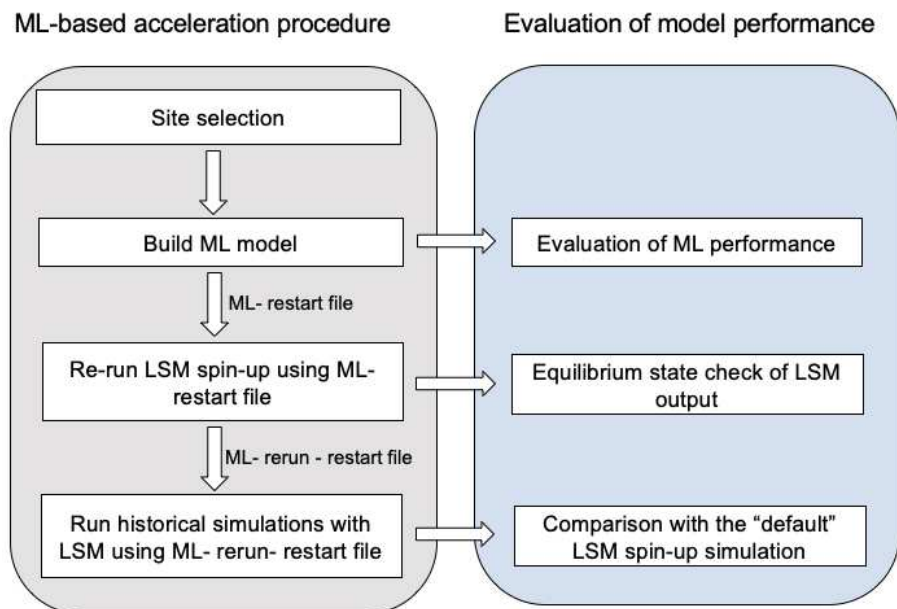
ML-based acceleration procedure

Evaluation of model performance

Site selection

Build ML model

ML- restart file

Re-run LSM spin-up using ML-restart file

ML- rerun - restart file

Run historical simulations with LSM using ML- rerun- restart file

Evaluation of ML performance

Equilibrium state check of LSM output

Comparison with the "default" LSM spin-up simulation